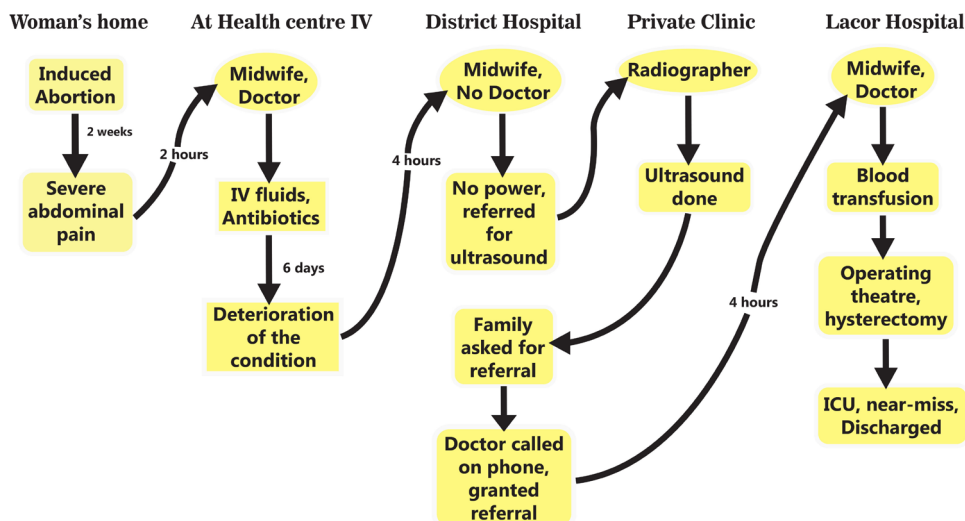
Woman's home

Induced Abortion

2 weeks

Severe abdominal pain

2 hours

At Health centre IV

Midwife, Doctor

IV fluids, Antibiotics

6 days

Deterioration of the condition

4 hours

District Hospital

Midwife, No Doctor

No power, referred for ultrasound

Family asked for referral

Doctor called on phone, granted referral

Private Clinic

Radiographer

Ultrasound done

4 hours

Lacor Hospital

Midwife, Doctor

Blood transfusion

Operating theatre, hysterectomy

ICU, near-miss, Discharged